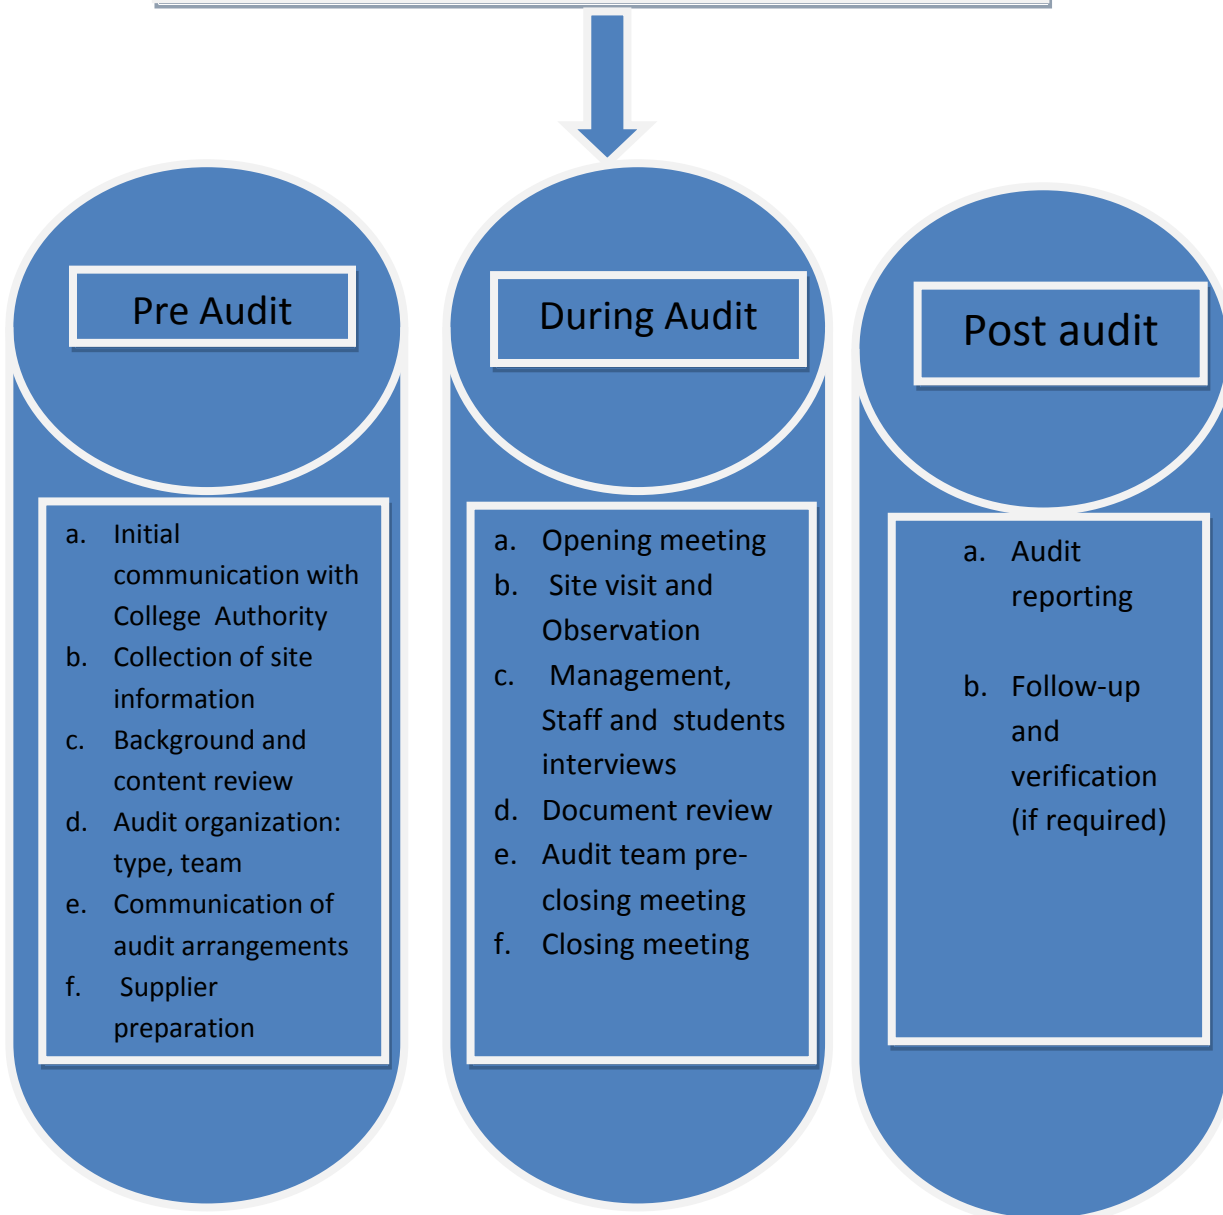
Pre Audit

a. Initial communication with College Authority
b. Collection of site information
c. Background and content review
d. Audit organization: type, team
e. Communication of audit arrangements
f. Supplier preparation

During Audit

a. Opening meeting
b. Site visit and Observation
c. Management, Staff and students interviews
d. Document review
e. Audit team pre-closing meeting
f. Closing meeting

Post audit

a. Audit reporting

b. Follow-up and verification (if required)